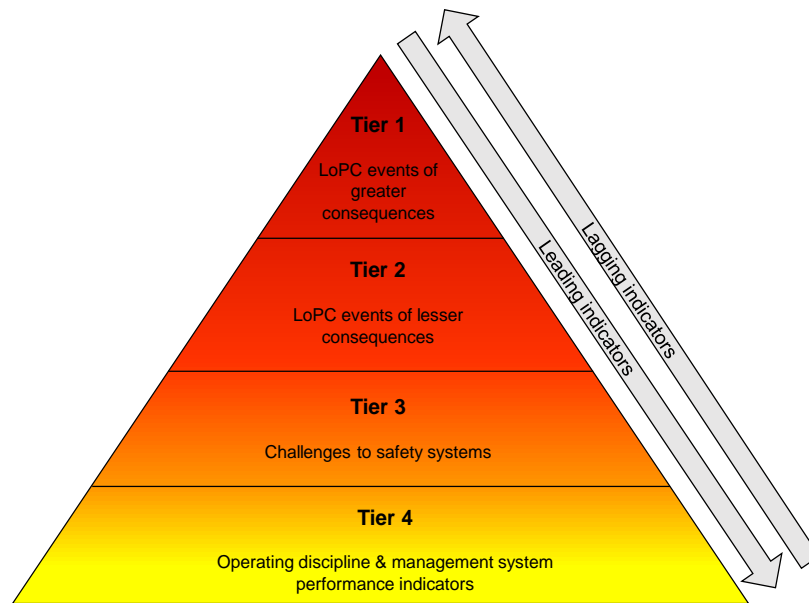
Tier 1

LoPC events of greater consequences

Tier 2

LoPC events of lesser consequences

Tier 3

Challenges to safety systems

Tier 4

Operating discipline & management system performance indicators

Lagging indicators

Leading indicators